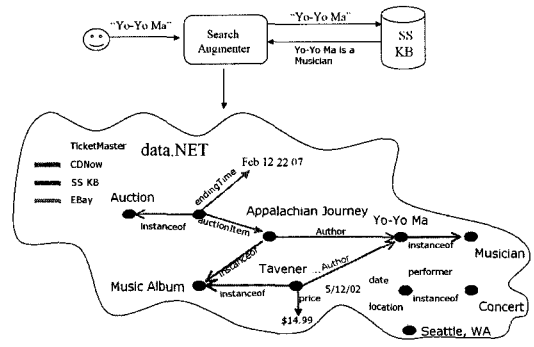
"Yo-Yo Ma"

Search Augmenter

"Yo-Yo Ma"

SS KB

Yo-Yo Ma is a Musician

TicketMaster
CDNow
SS KB
EBay

data.NET

Feb 12 22 07

endingTime

Auction

instanceof

auctionItem

Appalachian Journey

Author

Yo-Yo Ma

instanceof

Musician

instanceof

Music Album

instanceof

Tavener

Author

5/12/02

date

performer

location

instanceof

Concert

price

$14.99

Seattle, WA